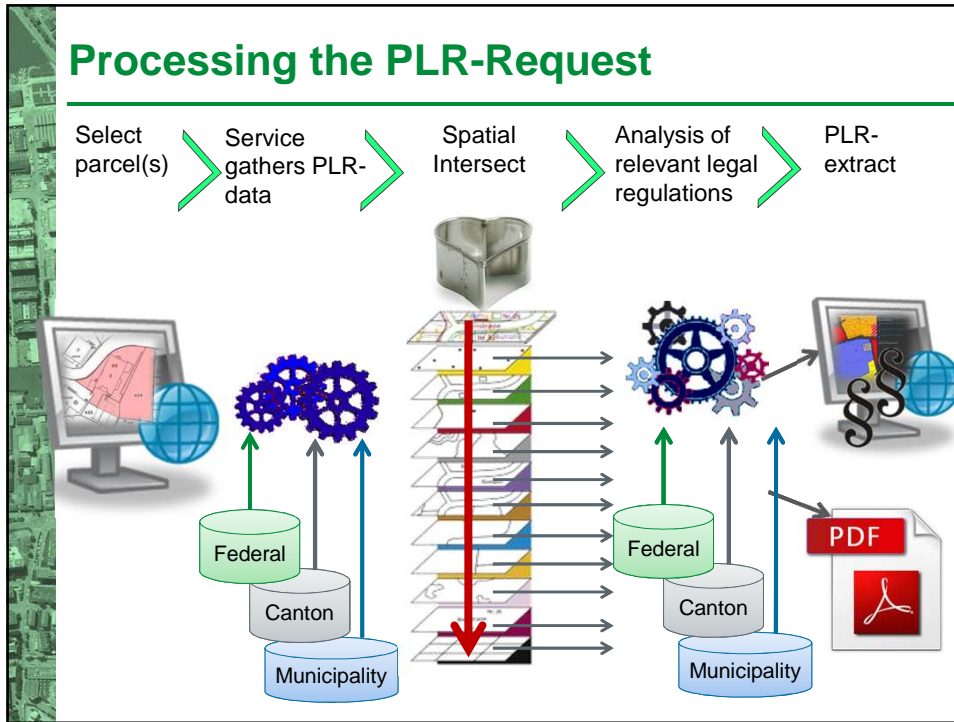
Processing the PLR-Request

Select parcel(s)

Service gathers PLR-data

Spatial Intersect

Analysis of relevant legal regulations

PLR-extract

Federal

Canton

Municipality

Federal

Canton

Municipality

PDF

§§